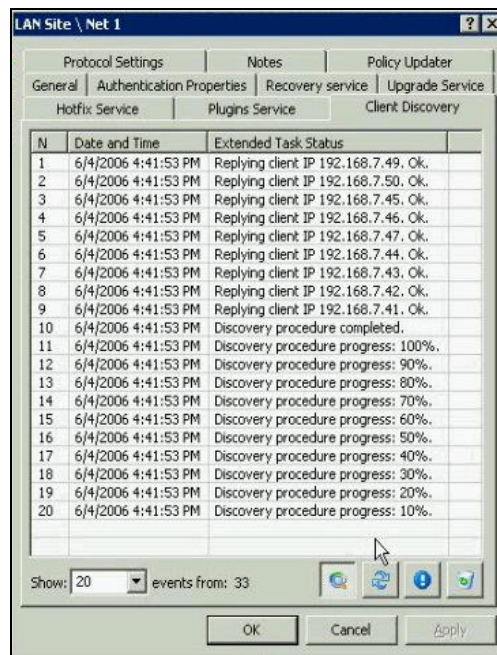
LAN Site \ Net 1

? X

Protocol Settings | Notes | Policy Updater
General | Authentication Properties | Recovery service | Upgrade Service
Hotfix Service | Plugins Service | Client Discovery

| N | Date and Time | Extended Task Status |
|---|---|---|
| 1 | 6/4/2006 4:41:53 PM | Replying client IP 192.168.7.49. Ok. |
| 2 | 6/4/2006 4:41:53 PM | Replying client IP 192.168.7.50. Ok. |
| 3 | 6/4/2006 4:41:53 PM | Replying client IP 192.168.7.45. Ok. |
| 4 | 6/4/2006 4:41:53 PM | Replying client IP 192.168.7.46. Ok. |
| 5 | 6/4/2006 4:41:53 PM | Replying client IP 192.168.7.47. Ok. |
| 6 | 6/4/2006 4:41:53 PM | Replying client IP 192.168.7.44. Ok. |
| 7 | 6/4/2006 4:41:53 PM | Replying client IP 192.168.7.43. Ok. |
| 8 | 6/4/2006 4:41:53 PM | Replying client IP 192.168.7.42. Ok. |
| 9 | 6/4/2006 4:41:53 PM | Replying client IP 192.168.7.41. Ok. |
| 10 | 6/4/2006 4:41:53 PM | Discovery procedure completed. |
| 11 | 6/4/2006 4:41:53 PM | Discovery procedure progress: 100%. |
| 12 | 6/4/2006 4:41:53 PM | Discovery procedure progress: 90%. |
| 13 | 6/4/2006 4:41:53 PM | Discovery procedure progress: 80%. |
| 14 | 6/4/2006 4:41:53 PM | Discovery procedure progress: 70%. |
| 15 | 6/4/2006 4:41:53 PM | Discovery procedure progress: 60%. |
| 16 | 6/4/2006 4:41:53 PM | Discovery procedure progress: 50%. |
| 17 | 6/4/2006 4:41:53 PM | Discovery procedure progress: 40%. |
| 18 | 6/4/2006 4:41:53 PM | Discovery procedure progress: 30%. |
| 19 | 6/4/2006 4:41:53 PM | Discovery procedure progress: 20%. |
| 20 | 6/4/2006 4:41:53 PM | Discovery procedure progress: 10%. |

Show: 20 events from: 33

OK Cancel Apply